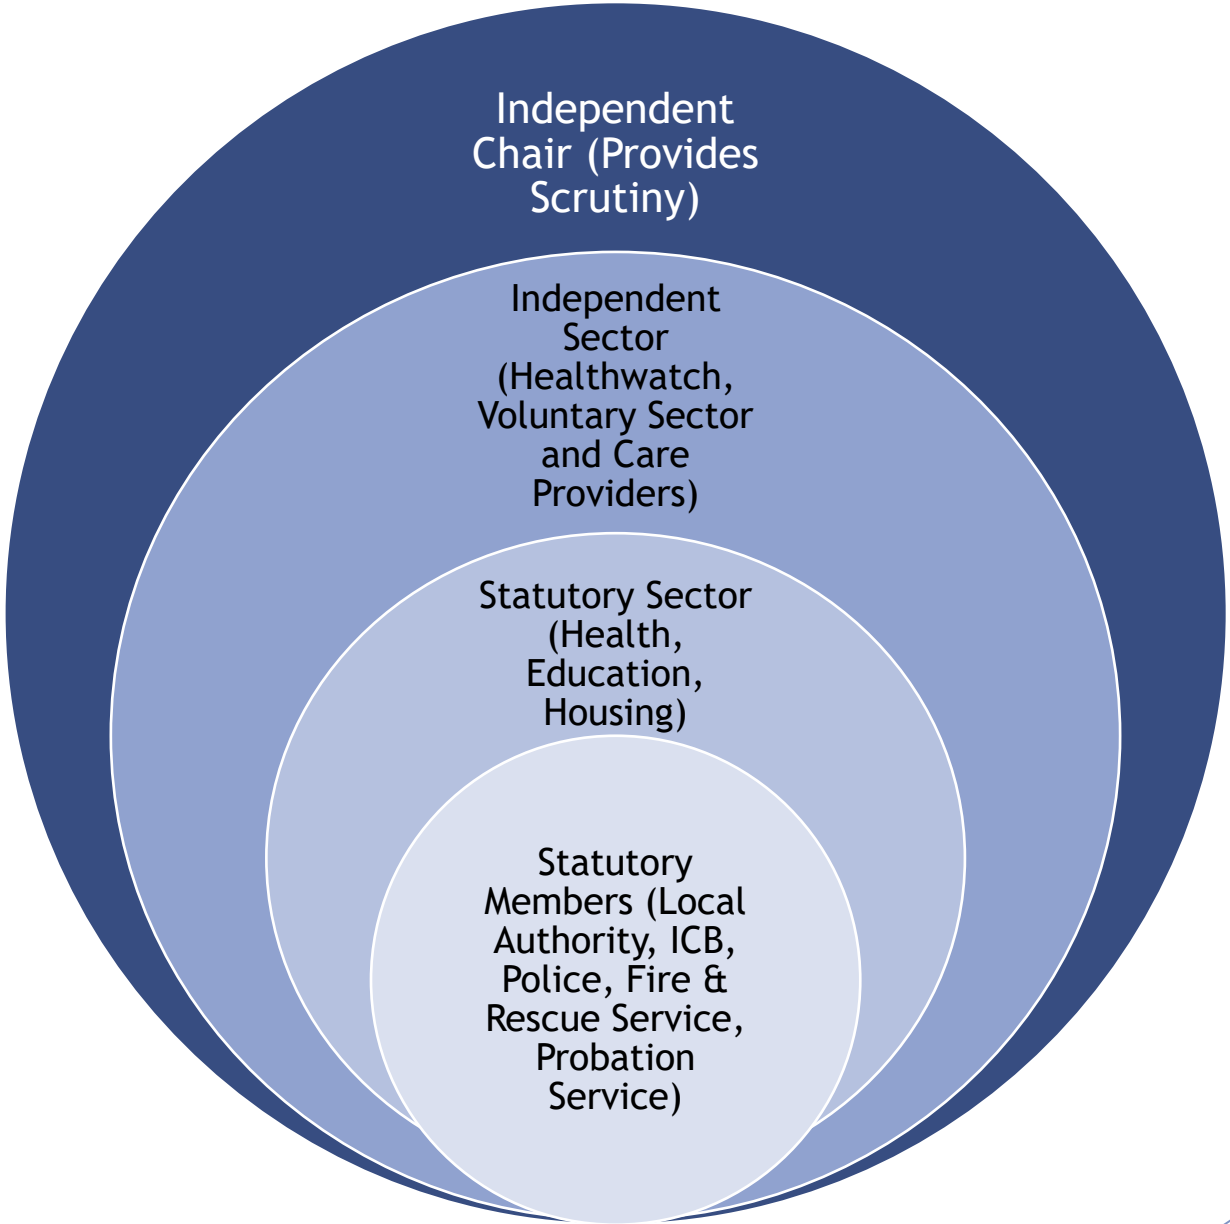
Independent Chair (Provides Scrutiny)

Independent Sector (Healthwatch, Voluntary Sector and Care Providers)

Statutory Sector (Health, Education, Housing)

Statutory Members (Local Authority, ICB, Police, Fire & Rescue Service, Probation Service)